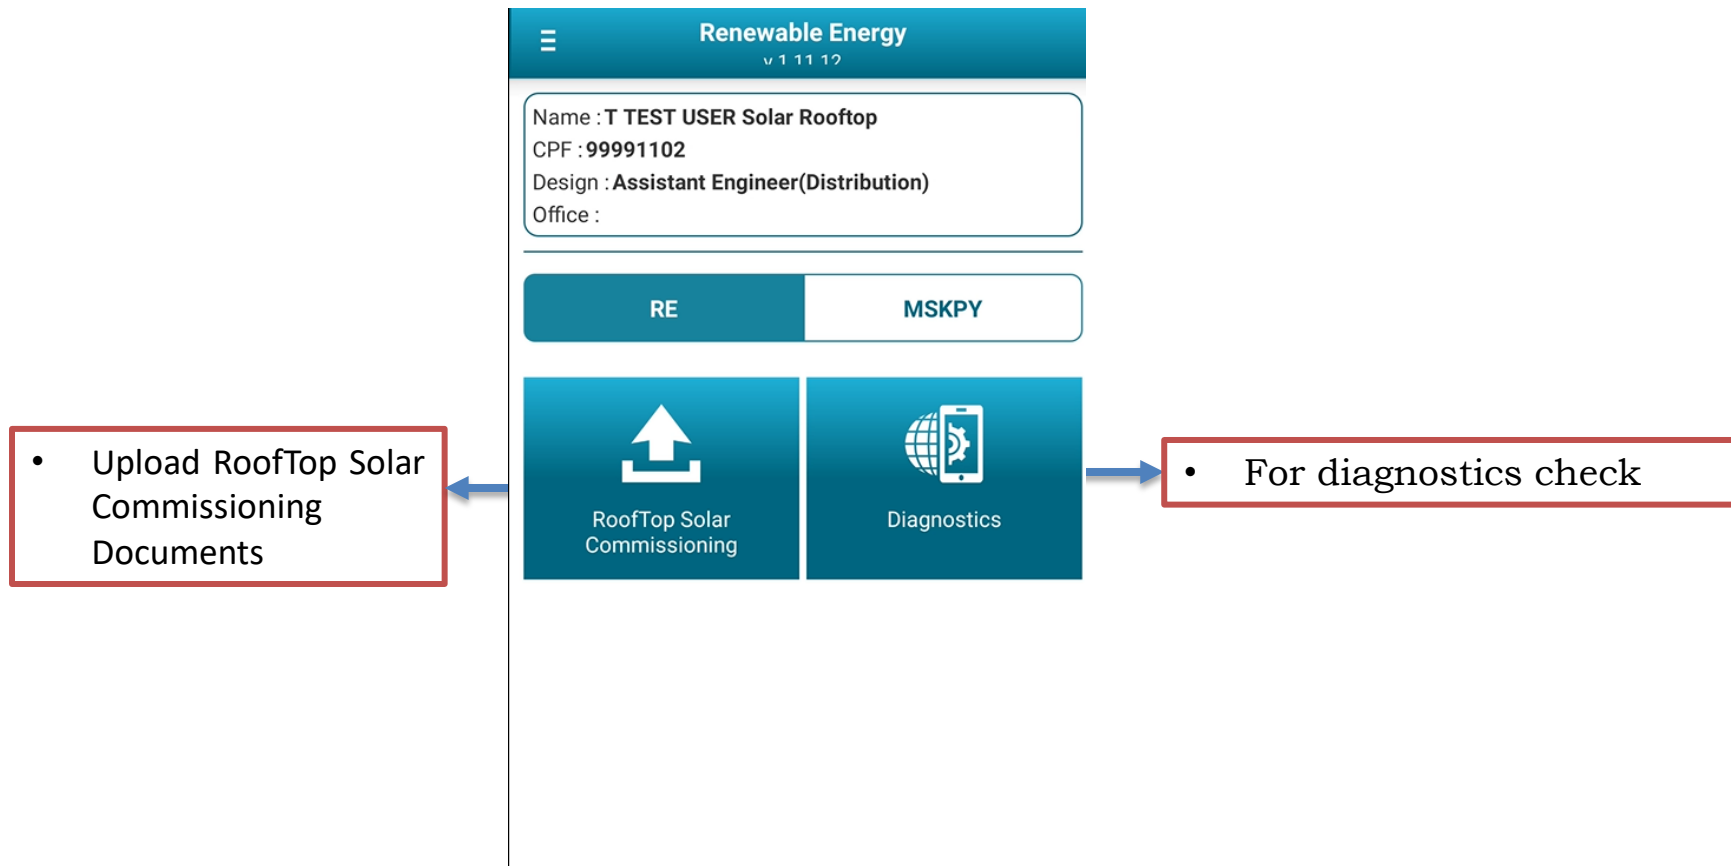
Renewable Energy
v 1.11.12

Name : T TEST USER Solar Rooftop
CPF : 99991102
Design : Assistant Engineer(Distribution)
Office :

RE
MSKPY

RoofTop Solar Commissioning

Diagnostics

• Upload RoofTop Solar Commissioning Documents

• For diagnostics check